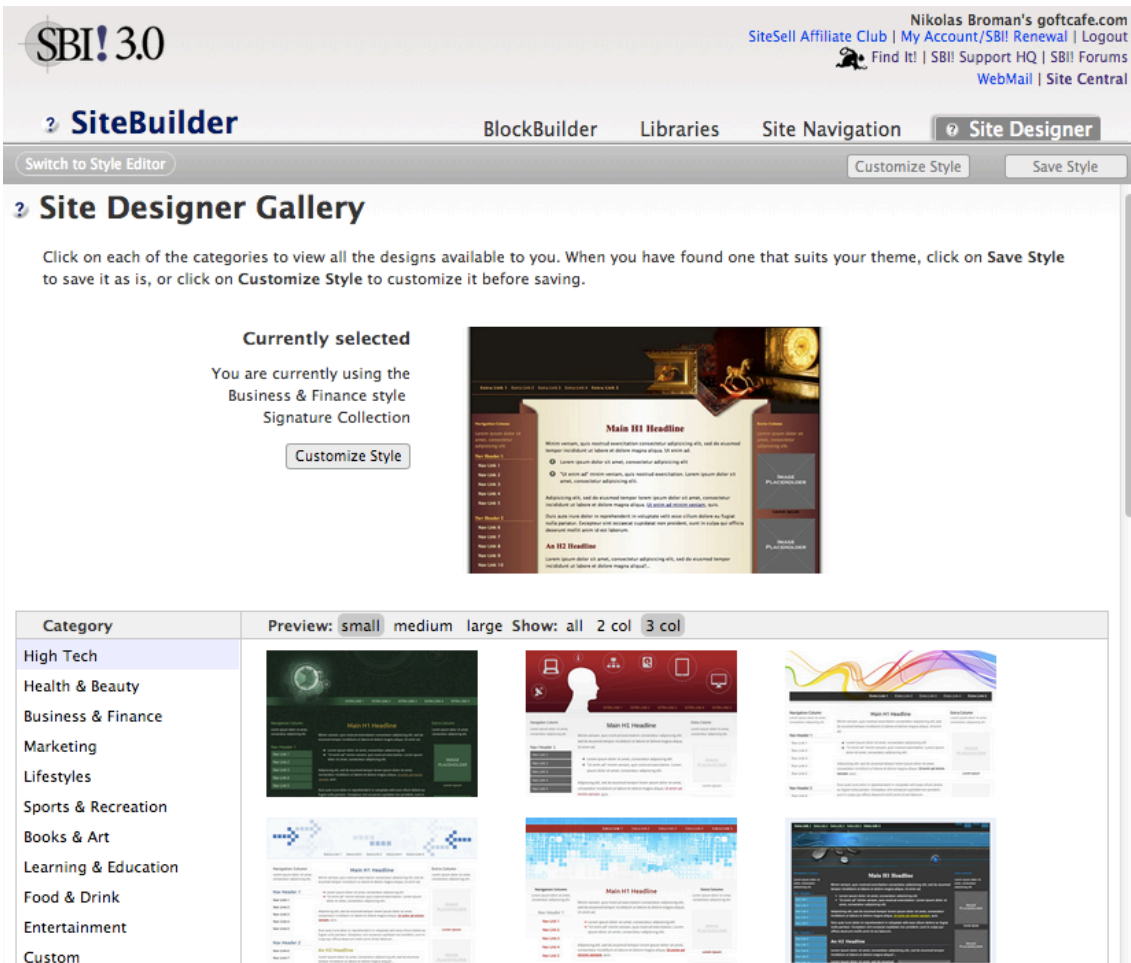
SBI! 3.0

Nikolas Broman's goftcafe.com
SiteSell Affiliate Club | My Account/SBI! Renewal | Logout
Find It! | SBI! Support HQ | SBI! Forums
WebMail | Site Central

SiteBuilder

BlockBuilder Libraries Site Navigation Site Designer

Switch to Style Editor

Customize Style Save Style

Site Designer Gallery

Click on each of the categories to view all the designs available to you. When you have found one that suits your theme, click on **Save Style** to save it as is, or click on **Customize Style** to customize it before saving.

**Currently selected**

You are currently using the Business & Finance style Signature Collection

Customize Style

Main H1 Headline

An H2 Headline

Category

Preview: small medium large Show: all 2 col 3 col

High Tech
Health & Beauty
Business & Finance
Marketing
Lifestyles
Sports & Recreation
Books & Art
Learning & Education
Food & Drink
Entertainment
Custom

Main H1 Headline

Main H1 Headline

Main H1 Headline

Main H1 Headline

Main H1 Headline

Main H1 Headline

An H2 Headline

An H2 Headline